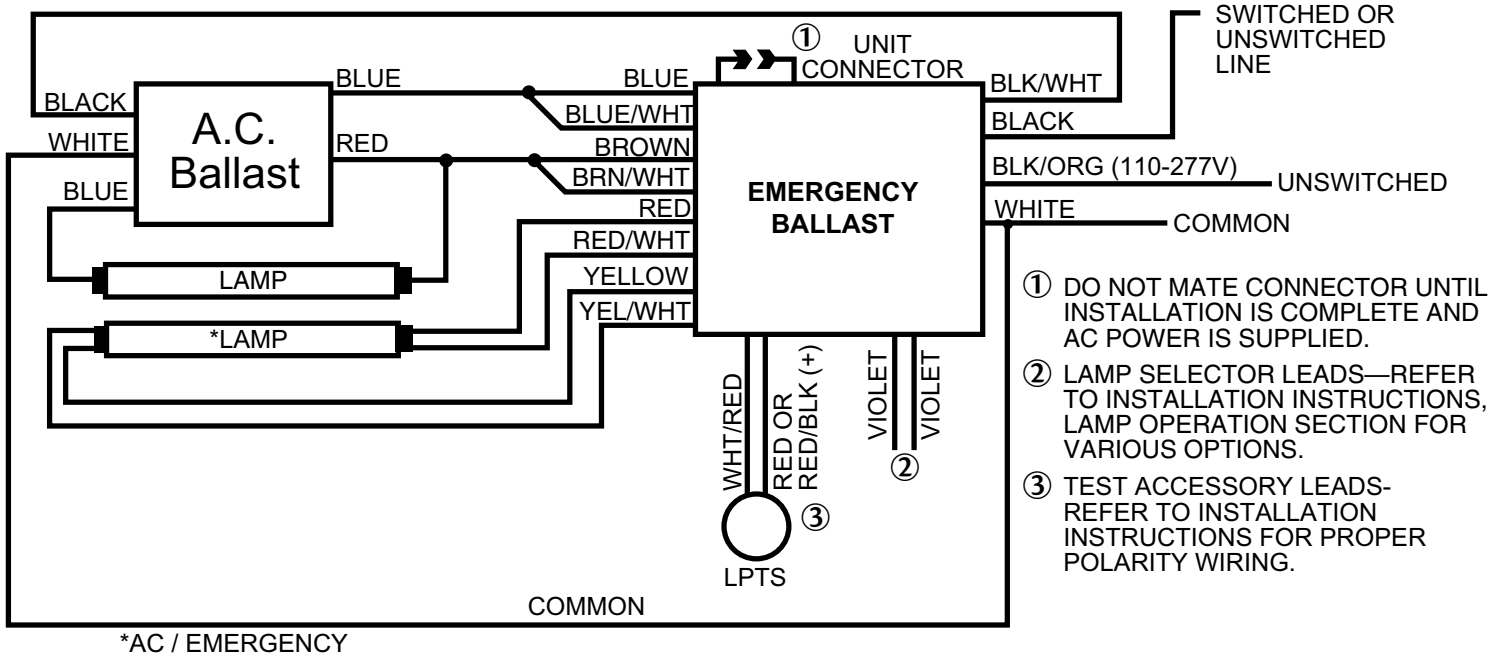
SWITCHED OR UNSWITCHED LINE

① UNIT CONNECTOR

BLACK
WHITE
BLUE
A.C. Ballast
BLUE
RED

BLUE
BLUE/WHT
BROWN
BRN/WHT
RED
RED/WHT
YELLOW
YEL/WHT

BLK/WHT
BLACK
BLK/ORG (110-277V)
UNSWITCHED
WHITE
COMMON

EMERGENCY BALLAST

LAMP
*LAMP

WHT/RED
RED OR RED/BLK (+)
③
LPTS

VIOLET
VIOLET
②

① DO NOT MATE CONNECTOR UNTIL INSTALLATION IS COMPLETE AND AC POWER IS SUPPLIED.

② LAMP SELECTOR LEADS—REFER TO INSTALLATION INSTRUCTIONS, LAMP OPERATION SECTION FOR VARIOUS OPTIONS.

③ TEST ACCESSORY LEADS-REFER TO INSTALLATION INSTRUCTIONS FOR PROPER POLARITY WIRING.

COMMON

*AC / EMERGENCY